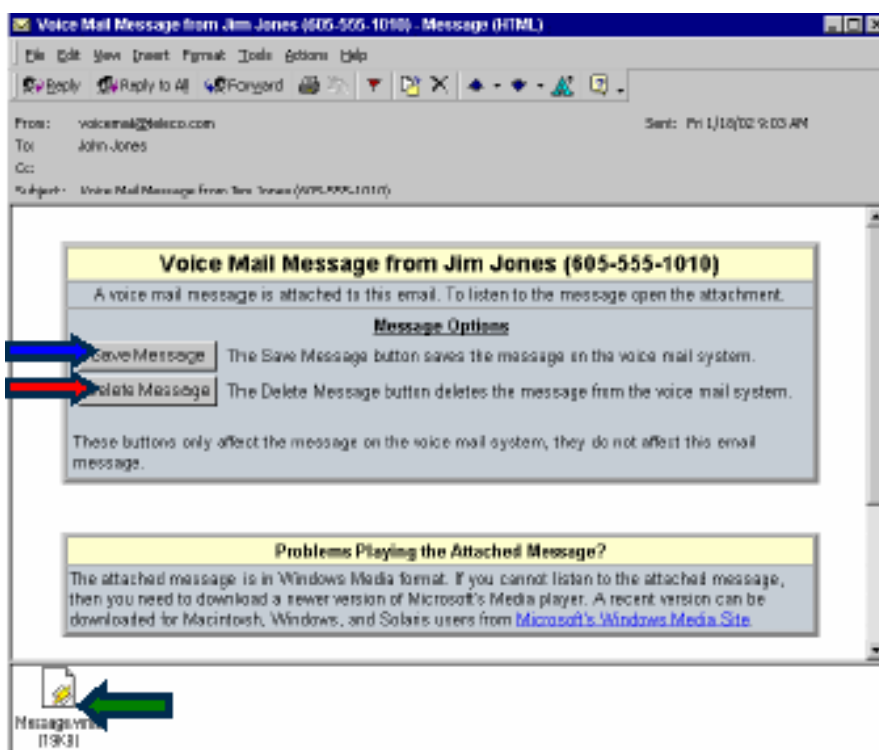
Voice Mail Message from Jim Jones (605-555-1010) - Message (HTML)

File Edit View Insert Format Tools Actions Help

Reply Reply to All Forward

From: voicemail@telco.com
Sent: Fri 1/18/02 9:03 AM
To: John Jones
Cc:
Subject: Voice Mail Message from Jim Jones (605-555-1010)

Voice Mail Message from Jim Jones (605-555-1010)

A voice mail message is attached to this email. To listen to the message open the attachment.

Message Options

Save Message The Save Message button saves the message on the voice mail system.

Delete Message The Delete Message button deletes the message from the voice mail system.

These buttons only affect the message on the voice mail system, they do not affect this email message.

Problems Playing the Attached Message?

The attached message is in Windows Media format. If you cannot listen to the attached message, then you need to download a newer version of Microsoft's Media player. A recent version can be downloaded for Macintosh, Windows, and Solaris users from Microsoft's Windows Media Site

Message.wma (19KB)